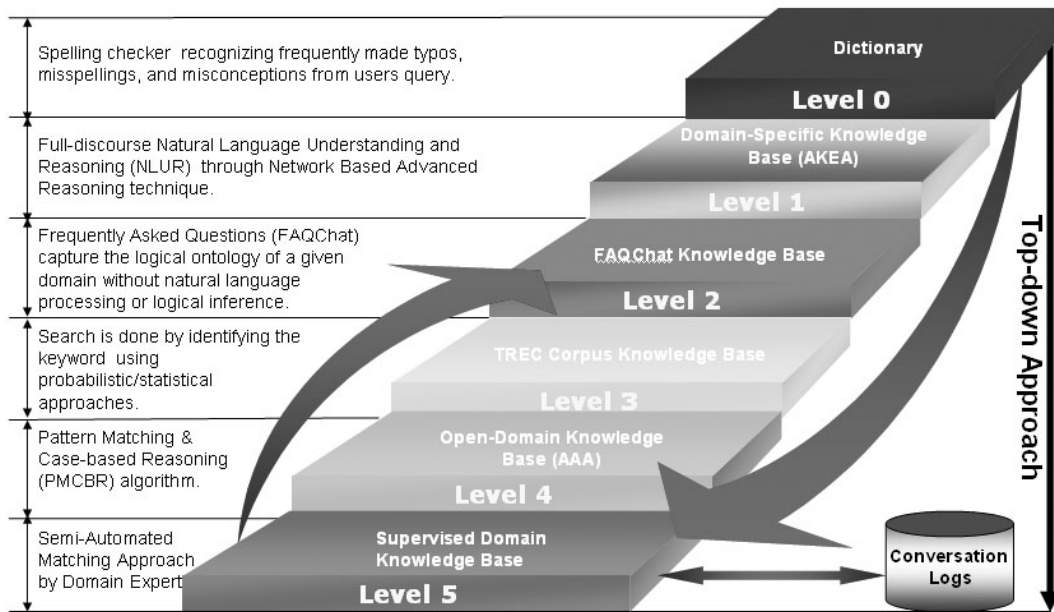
Spelling checker recognizing frequently made typos, misspellings, and misconceptions from users query.

Full-discourse Natural Language Understanding and Reasoning (NLUR) through Network Based Advanced Reasoning technique.

Frequently Asked Questions (FAQChat) capture the logical ontology of a given domain without natural language processing or logical inference.

Search is done by identifying the keyword using probabilistic/statistical approaches.

Pattern Matching & Case-based Reasoning (PMCBR) algorithm.

Semi-Automated Matching Approach by Domain Expert

Dictionary

Level 0

Domain-Specific Knowledge Base (AKEA)

Level 1

FAQChat Knowledge Base

Level 2

TREC Corpus Knowledge Base

Level 3

Open-Domain Knowledge Base (AAA)

Level 4

Supervised Domain Knowledge Base

Level 5

Conversation Logs

Top-down Approach